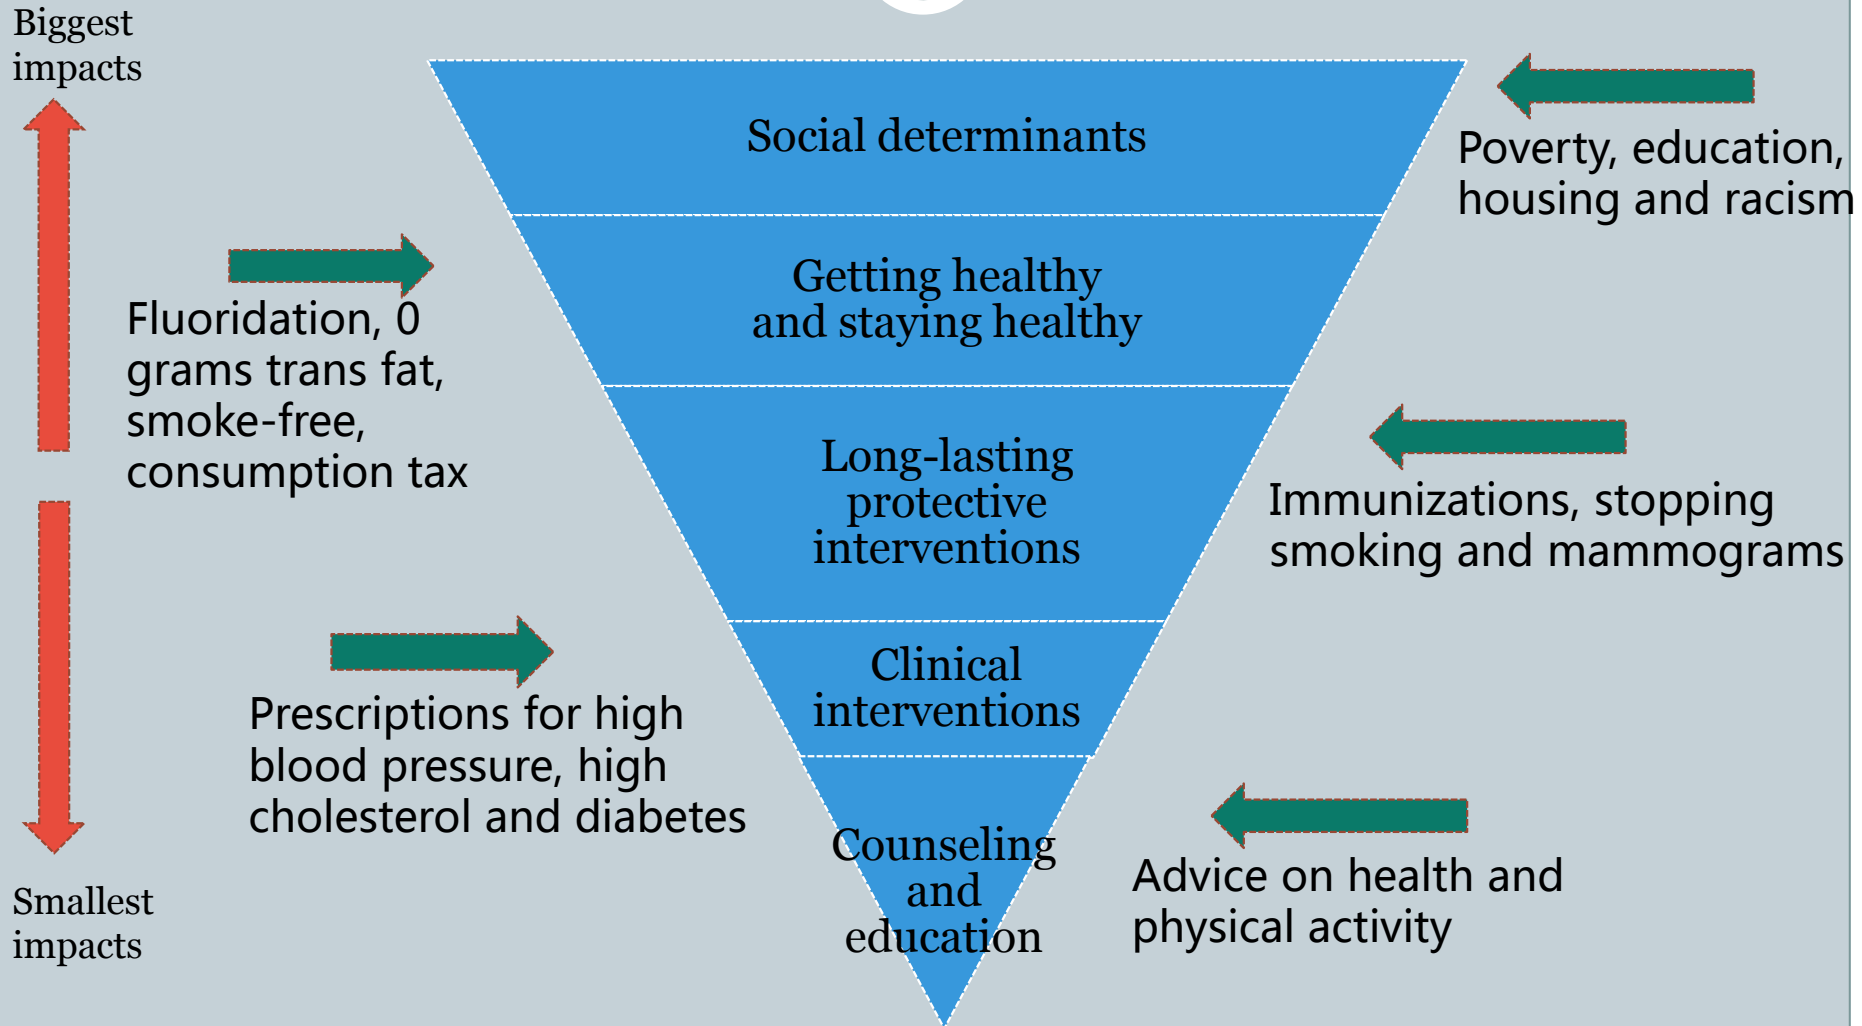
Biggest impacts

Social determinants

Poverty, education, housing and racism

Getting healthy and staying healthy

Fluoridation, 0 grams trans fat, smoke-free, consumption tax

Long-lasting protective interventions

Immunizations, stopping smoking and mammograms

Clinical interventions

Prescriptions for high blood pressure, high cholesterol and diabetes

Counseling and education

Advice on health and physical activity

Smallest impacts